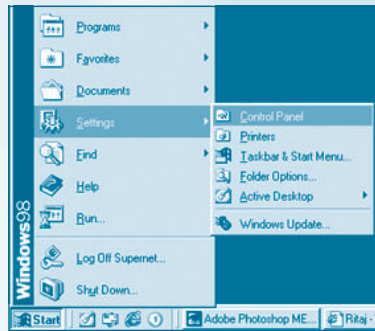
Programs
Favorites
Documents
Settings
Find
Help
Run...
Log Off Supernet...
Shut Down...
Windows98
Control Panel
Printers
Taskbar & Start Menu...
Folder Options...
Active Desktop
Windows Update...
Start
Adobe Photoshop ME...
Ritaj -